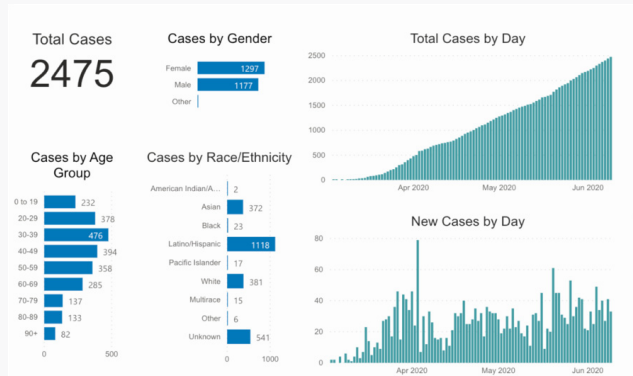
Total Cases
2475

Cases by Gender
Female 1297
Male 1177
Other

Total Cases by Day
2500
2000
1500
1000
500
0
Apr 2020
May 2020
Jun 2020

Cases by Age Group
0 to 19 232
20-29 378
30-39 476
40-49 394
50-59 358
60-69 285
70-79 137
80-89 133
90+ 82
0
500

Cases by Race/Ethnicity
American Indian/A... 2
Asian 372
Black 23
Latino/Hispanic 1118
Pacific Islander 17
White 381
Multirace 15
Other 6
Unknown 541
0
1000

New Cases by Day
80
60
40
20
0
Apr 2020
May 2020
Jun 2020